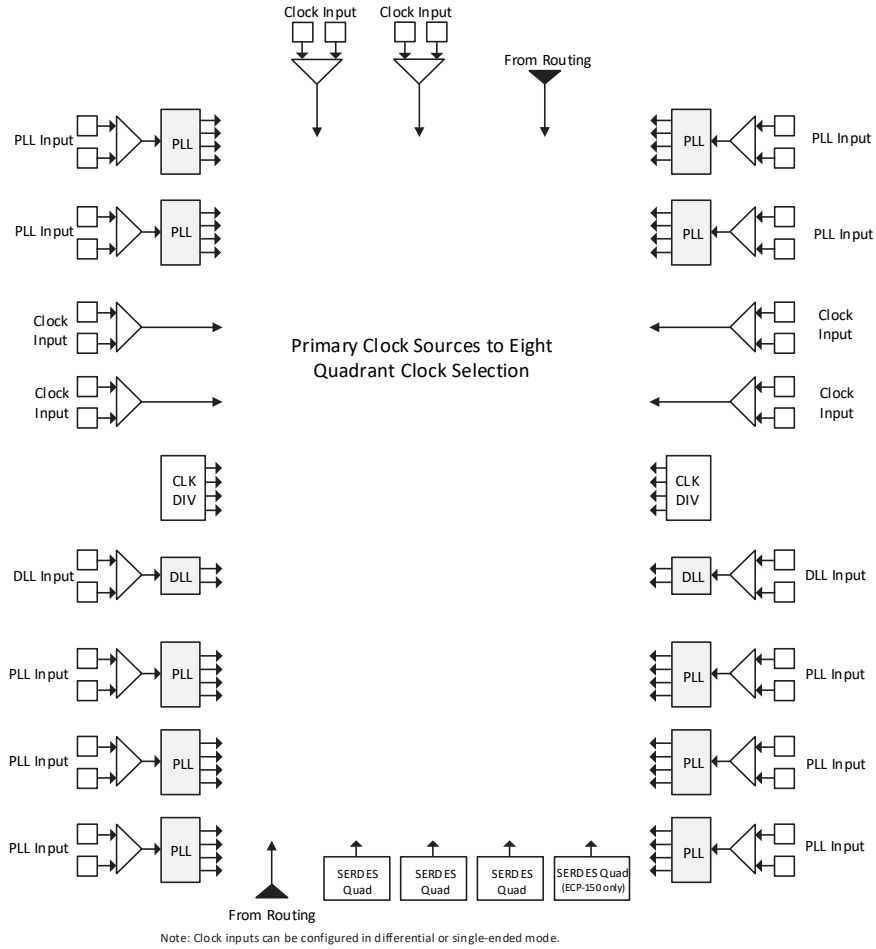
Clock Input

Clock Input

From Routing

PLL Input

PLL

PLL

PLL Input

PLL Input

PLL

PLL

PLL Input

Clock Input

Clock Input

Primary Clock Sources to Eight Quadrant Clock Selection

Clock Input

Clock Input

CLK DIV

CLK DIV

DLL Input

DLL

DLL

DLL Input

PLL Input

PLL

PLL

PLL Input

PLL Input

PLL

PLL

PLL Input

PLL Input

PLL

SERDES Quad

SERDES Quad

SERDES Quad

SERDES Quad (ECP-150 only)

PLL

PLL Input

From Routing

Note: Clock inputs can be configured in differential or single-ended mode.